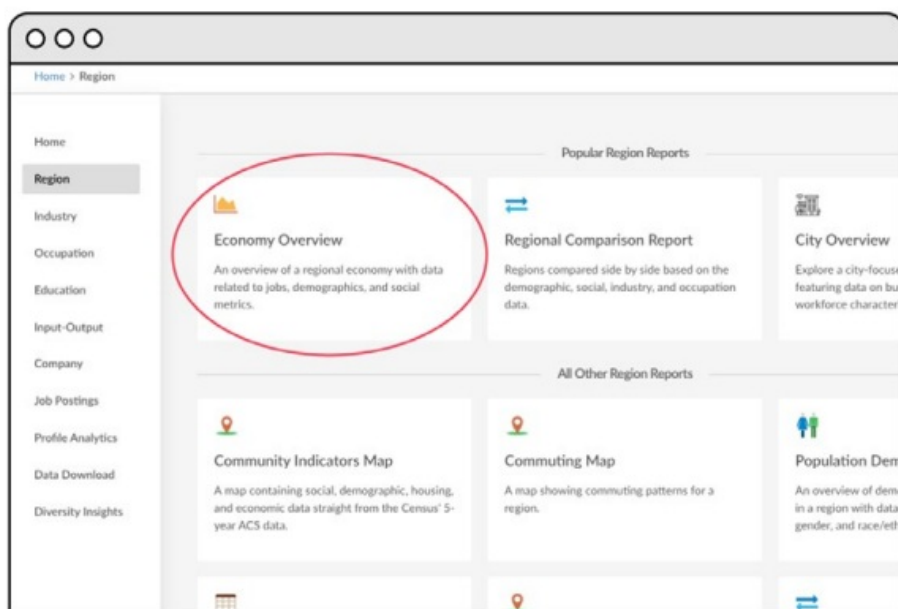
Home > Region

Home
Region
Industry
Occupation
Education
Input-Output
Company
Job Postings
Profile Analytics
Data Download
Diversity Insights

Popular Region Reports

Economy Overview
An overview of a regional economy with data related to jobs, demographics, and social metrics.

Regional Comparison Report
Regions compared side by side based on the demographic, social, industry, and occupation data.

City Overview
Explore a city-focuse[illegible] featuring data on bu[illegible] workforce character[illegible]

All Other Region Reports

Community Indicators Map
A map containing social, demographic, housing, and economic data straight from the Census' 5-year ACS data.

Commuting Map
A map showing commuting patterns for a region.

Population Dem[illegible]
An overview of dem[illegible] in a region with data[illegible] gender, and race/eth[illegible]